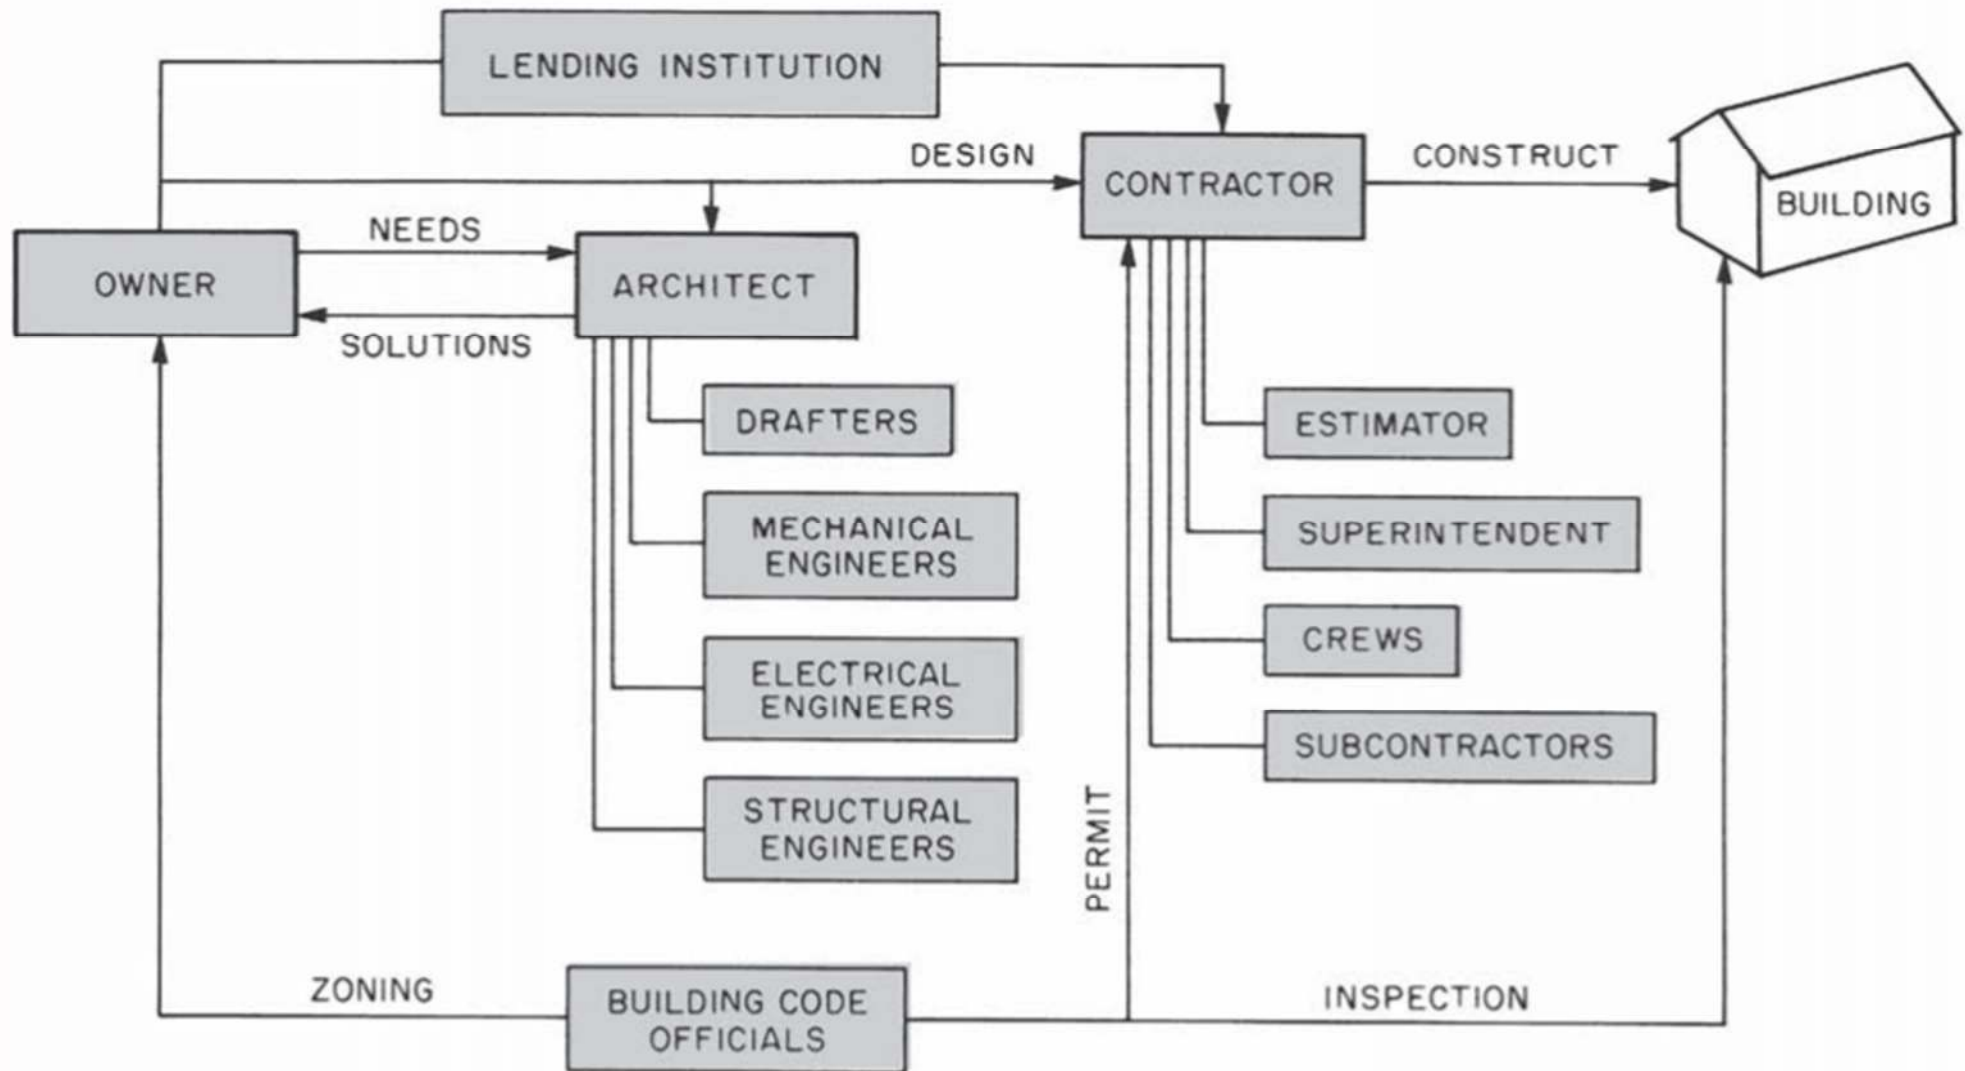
LENDING INSTITUTION

DESIGN

CONTRACTOR

CONSTRUCT

BUILDING

NEEDS

OWNER

ARCHITECT

SOLUTIONS

DRAFTERS

MECHANICAL ENGINEERS

ELECTRICAL ENGINEERS

STRUCTURAL ENGINEERS

ESTIMATOR

SUPERINTENDENT

CREWS

SUBCONTRACTORS

PERMIT

ZONING

BUILDING CODE OFFICIALS

INSPECTION